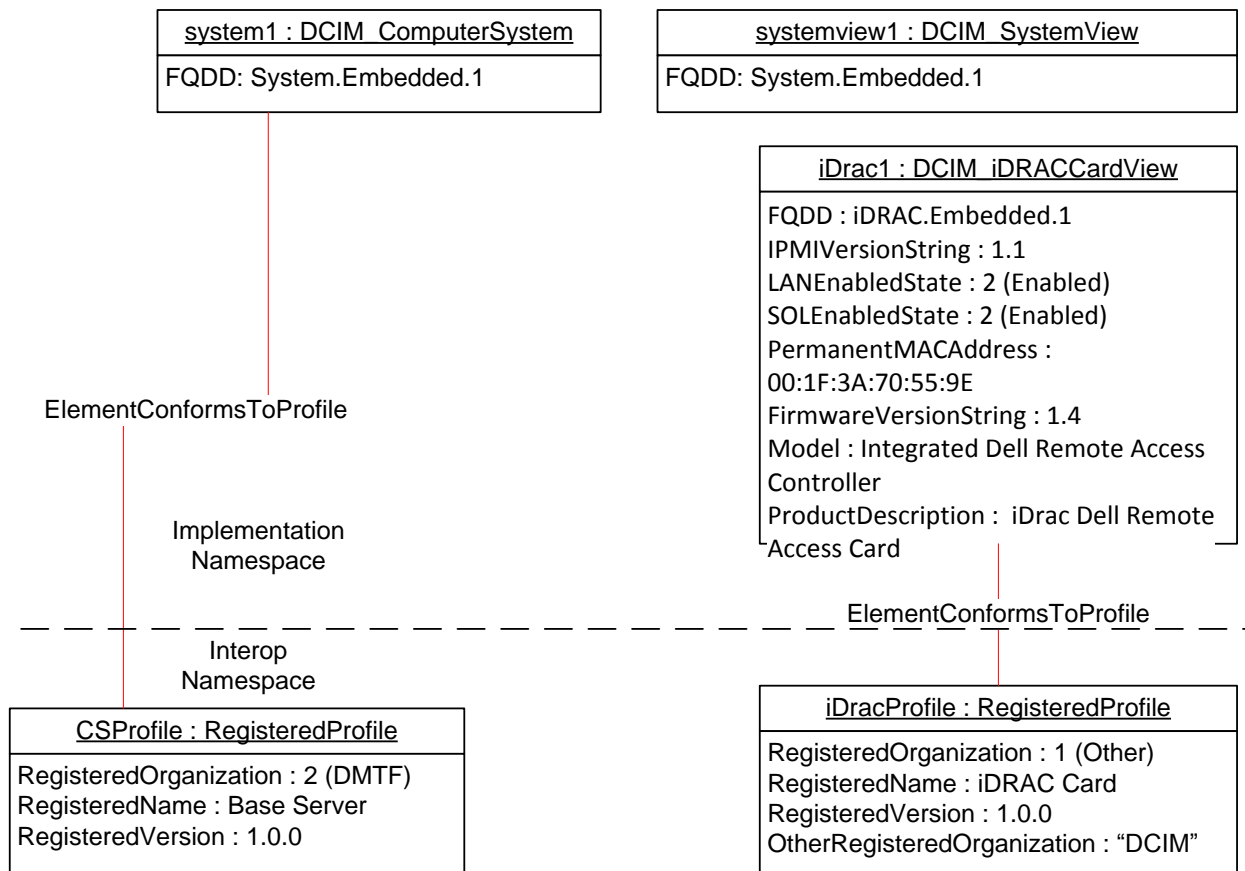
system1 : DCIM_ComputerSystem

FQDD: System.Embedded.1

systemview1 : DCIM_SystemView

FQDD: System.Embedded.1

iDrac1 : DCIM_iDRACCardView

FQDD : iDRAC.Embedded.1
IPMIVersionString : 1.1
LANEnabledState : 2 (Enabled)
SOLEnabledState : 2 (Enabled)
PermanentMACAddress : 00:1F:3A:70:55:9E
FirmwareVersionString : 1.4
Model : Integrated Dell Remote Access Controller
ProductDescription : iDrac Dell Remote Access Card

ElementConformsToProfile

Implementation Namespace

ElementConformsToProfile

Interop Namespace

CSProfile : RegisteredProfile

RegisteredOrganization : 2 (DMTF)
RegisteredName : Base Server
RegisteredVersion : 1.0.0

iDracProfile : RegisteredProfile

RegisteredOrganization : 1 (Other)
RegisteredName : iDRAC Card
RegisteredVersion : 1.0.0
OtherRegisteredOrganization : “DCIM”